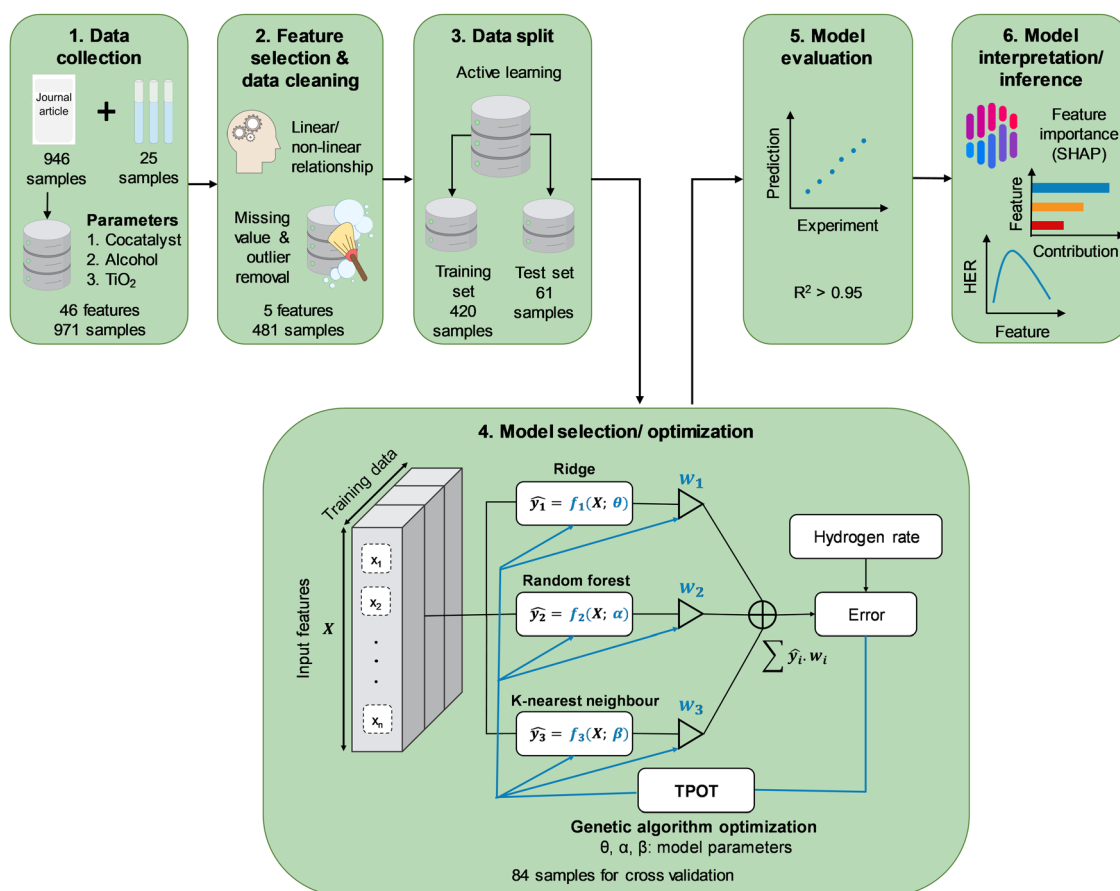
1. Data collection

Journal article

+

946 samples

25 samples

Parameters
1. Cocatalyst
2. Alcohol
3. $TiO_2$

46 features
971 samples

2. Feature selection & data cleaning

Linear/ non-linear relationship

Missing value & outlier removal

5 features
481 samples

3. Data split

Active learning

Training set
420 samples

Test set
61 samples

5. Model evaluation

Prediction

Experiment

$R^2 > 0.95$

6. Model interpretation/ inference

Feature importance (SHAP)

Feature

Contribution

HER

Feature

4. Model selection/ optimization

Training data

Input features

$X$

$x_1$

$x_2$

.
.
.

$x_n$

Ridge

$\widehat{y_1} = f_1(X;\ \theta)$

$w_1$

Random forest

$\widehat{y_2} = f_2(X;\ \alpha)$

$w_2$

K-nearest neighbour

$\widehat{y_3} = f_3(X;\ \beta)$

$w_3$

$\sum \widehat{y_i}.w_i$

Hydrogen rate

Error

TPOT

Genetic algorithm optimization

θ, α, β: model parameters

84 samples for cross validation